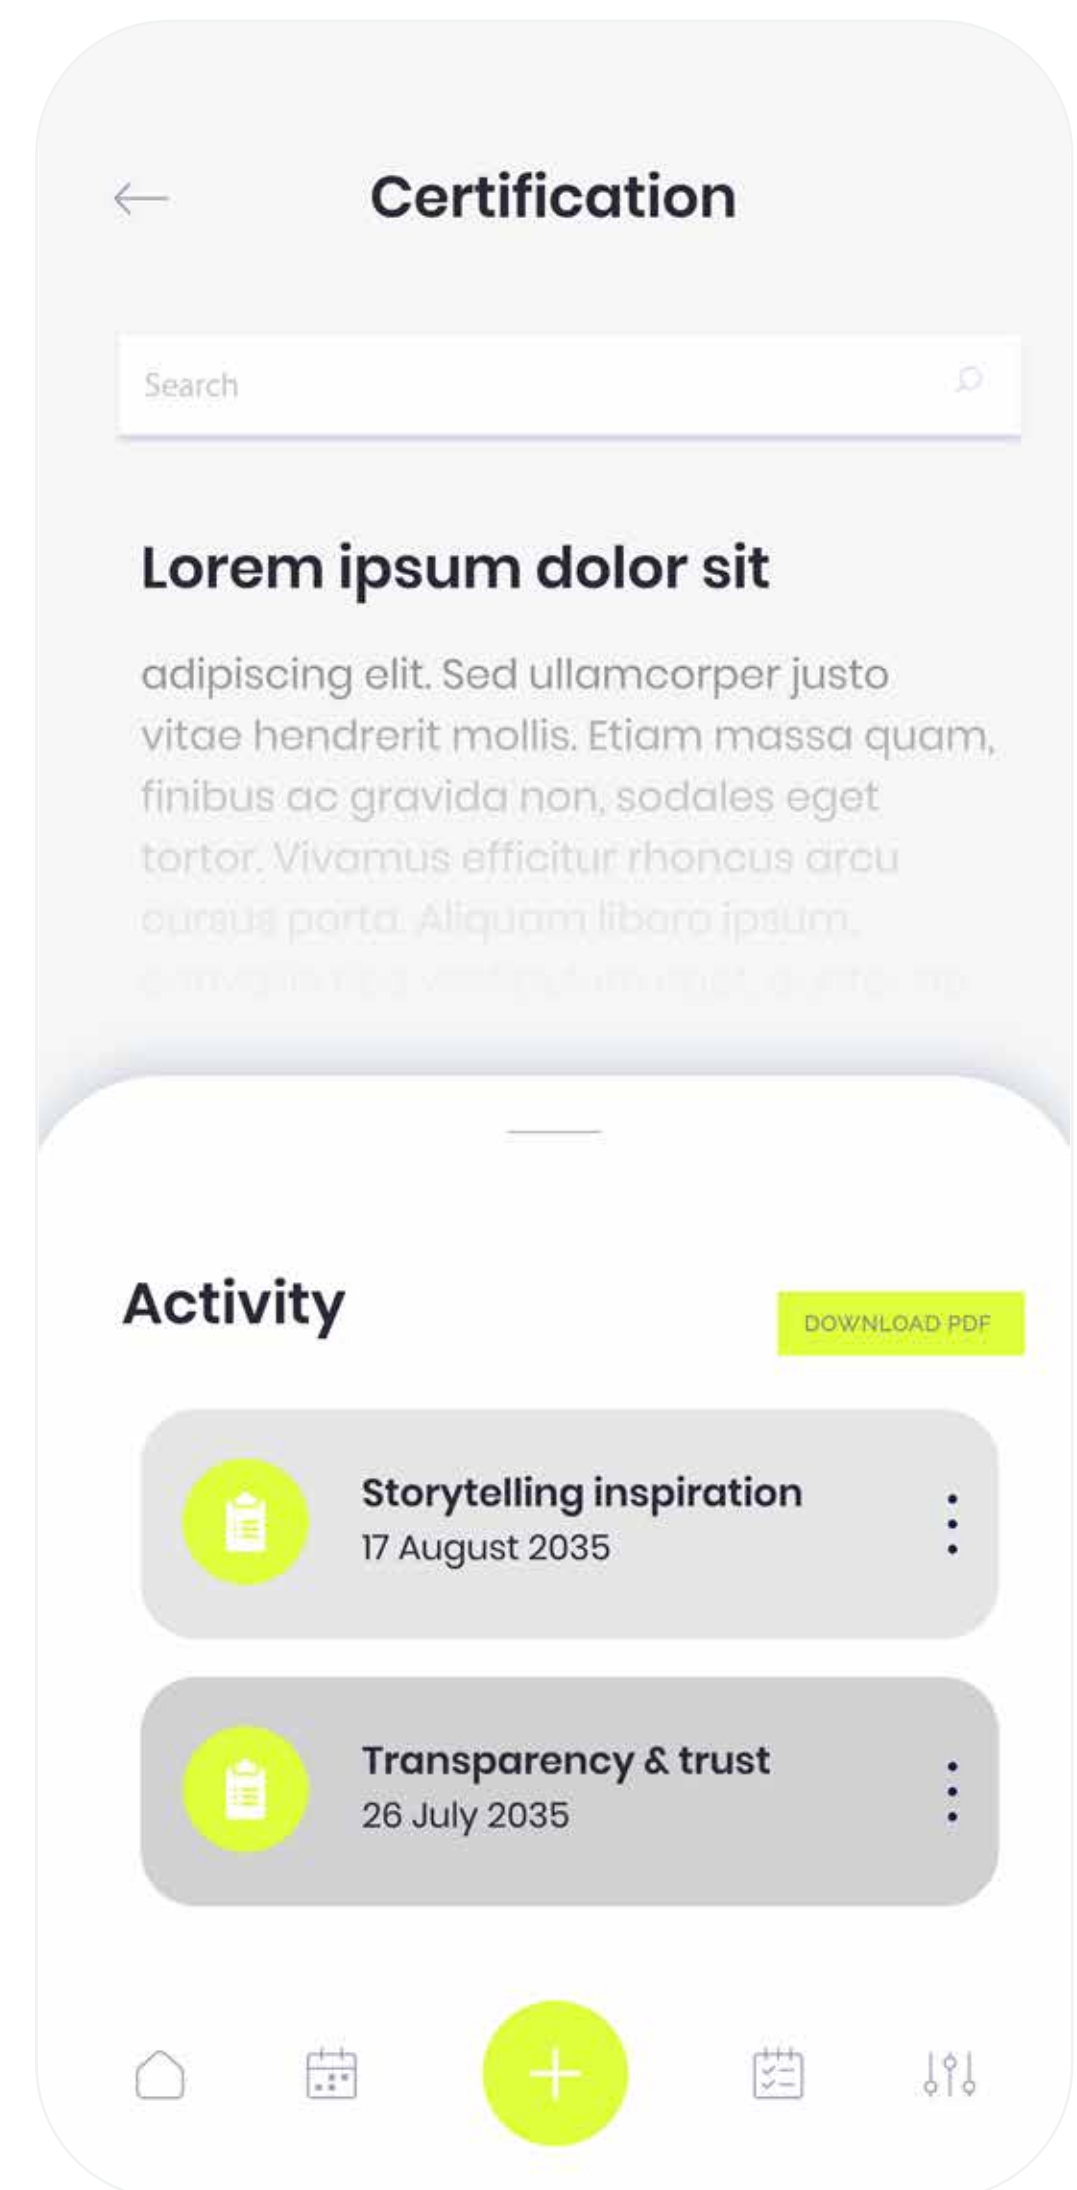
Certification

Search

Lorem ipsum dolor sit

adipiscing elit. Sed ullamcorper justo vitae hendrerit mollis. Etiam massa quam, finibus ac gravida non, sodales eget tortor. Vivamus efficitur rhoncus arcu cursus porta. Aliquam libero ipsum, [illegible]

Activity

DOWNLOAD PDF

Storytelling inspiration
17 August 2035

Transparency & trust
26 July 2035